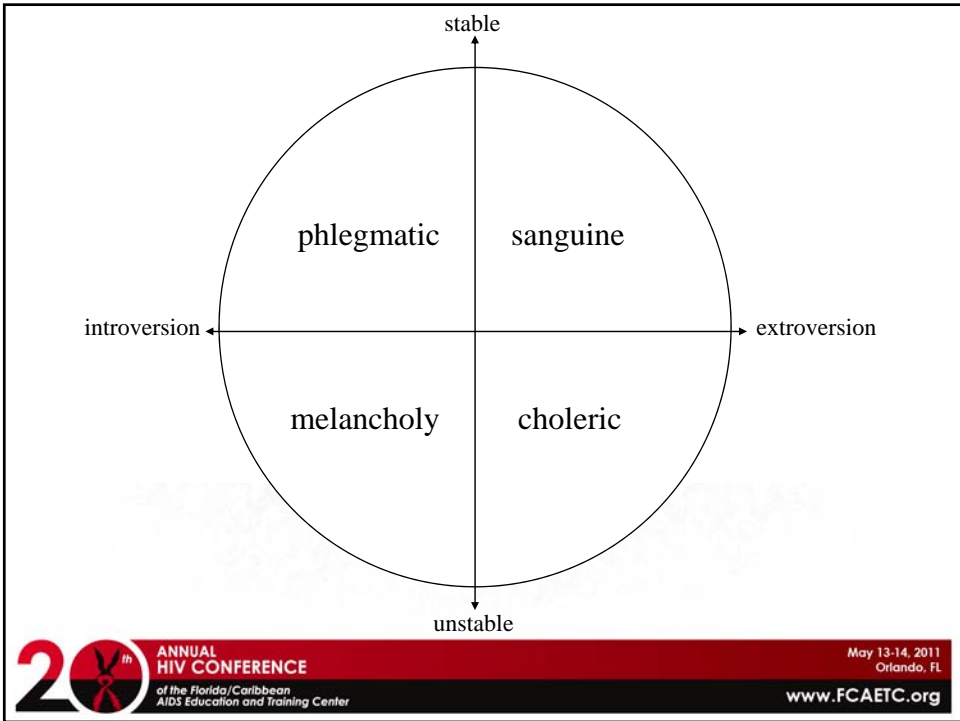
stable

phlegmatic

sanguine

introversion

extroversion

melancholy

choleric

unstable

20th ANNUAL HIV CONFERENCE
of the Florida/Caribbean AIDS Education and Training Center

May 13-14, 2011
Orlando, FL

www.FCAETC.org